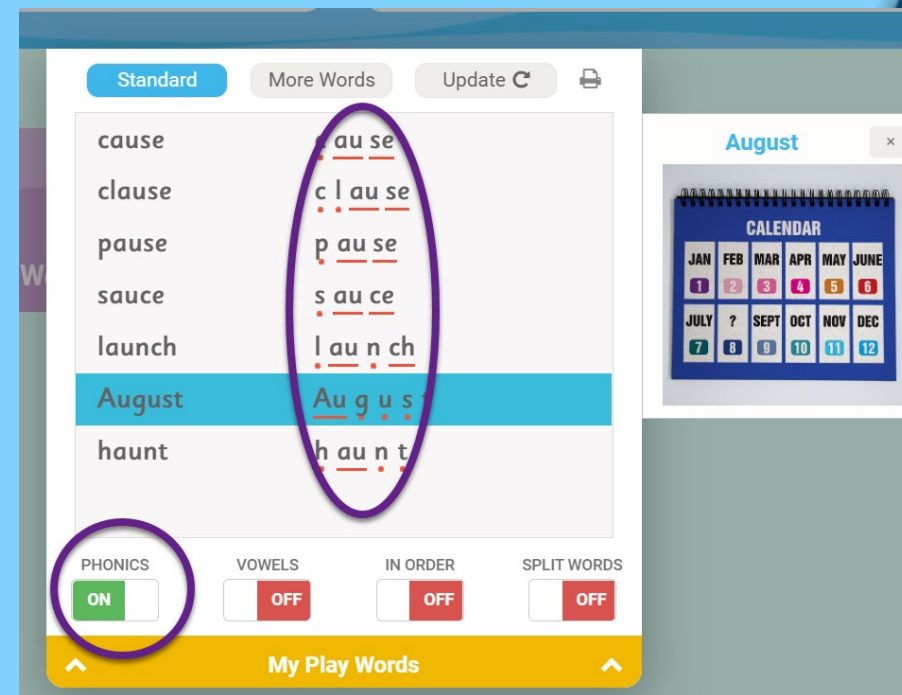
Standard More Words Update

cause c au se
clause c l au se
pause p au se
sauce s au ce
launch l au n ch
August Au g u s t
haunt h au n t

PHONICS ON
VOWELS OFF
IN ORDER OFF
SPLIT WORDS OFF

My Play Words

August ×

CALENDAR

| JAN | FEB | MAR | APR | MAY | JUNE |
|---|---|---|---|---|---|
| 1 | 2 | 3 | 4 | 5 | 6 |
| JULY | ? | SEPT | OCT | NOV | DEC |
| 7 | 8 | 9 | 10 | 11 | 12 |